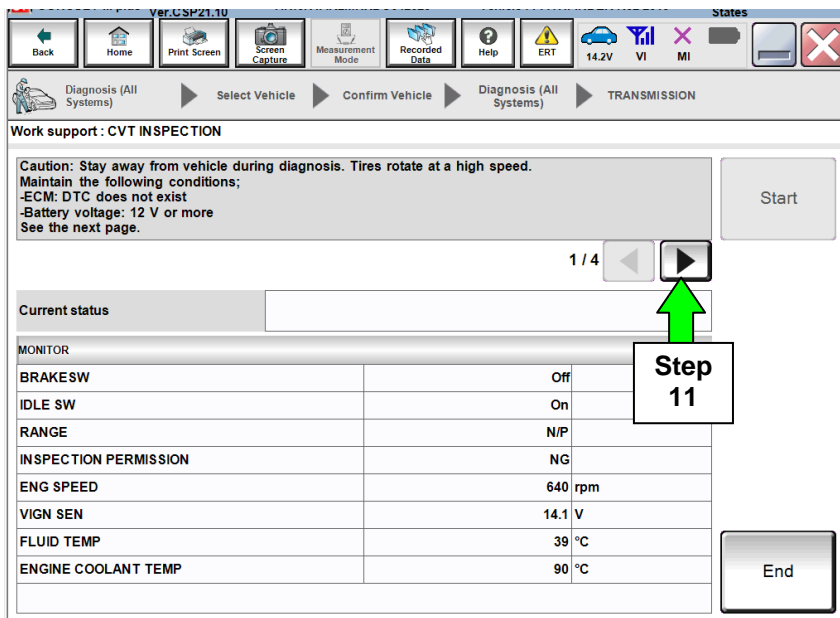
Ver.CSP21.10

States

Back | Home | Print Screen | Screen Capture | Measurement Mode | Recorded Data | Help | ERT | 14.2V | VI | MI

Diagnosis (All Systems) | Select Vehicle | Confirm Vehicle | Diagnosis (All Systems) | TRANSMISSION

Work support : CVT INSPECTION

Caution: Stay away from vehicle during diagnosis. Tires rotate at a high speed.
Maintain the following conditions;
-ECM: DTC does not exist
-Battery voltage: 12 V or more
See the next page.

Start

1 / 4

Current status

Step 11

| MONITOR | | |
|---|---|---|
| BRAKESW | Off | |
| IDLE SW | On | |
| RANGE | N/P | |
| INSPECTION PERMISSION | NG | |
| ENG SPEED | 640 | rpm |
| VIGN SEN | 14.1 | V |
| FLUID TEMP | 39 | °C |
| ENGINE COOLANT TEMP | 90 | °C |

End